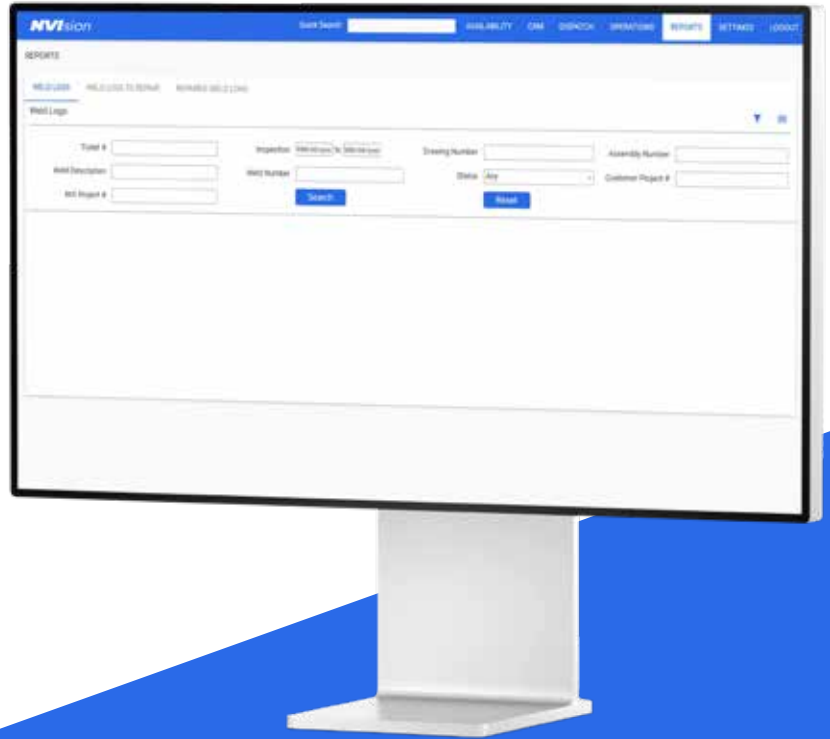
NVIsion

Quick Search

AVAILABILITY CRM DISPATCH OPERATIONS REPORTS SETTINGS LOGOUT

REPORTS

WELD LOGS WELD LOGS TO REPAIR REPAIRED WELD LOGS

Weld Logs

Ticket #

Weld Description

NVI Project #

Inspection mm/dd/yyyy to mm/dd/yyyy

Weld Number

Search

Drawing Number

Status Any

Reset

Assembly Number

Customer Project #